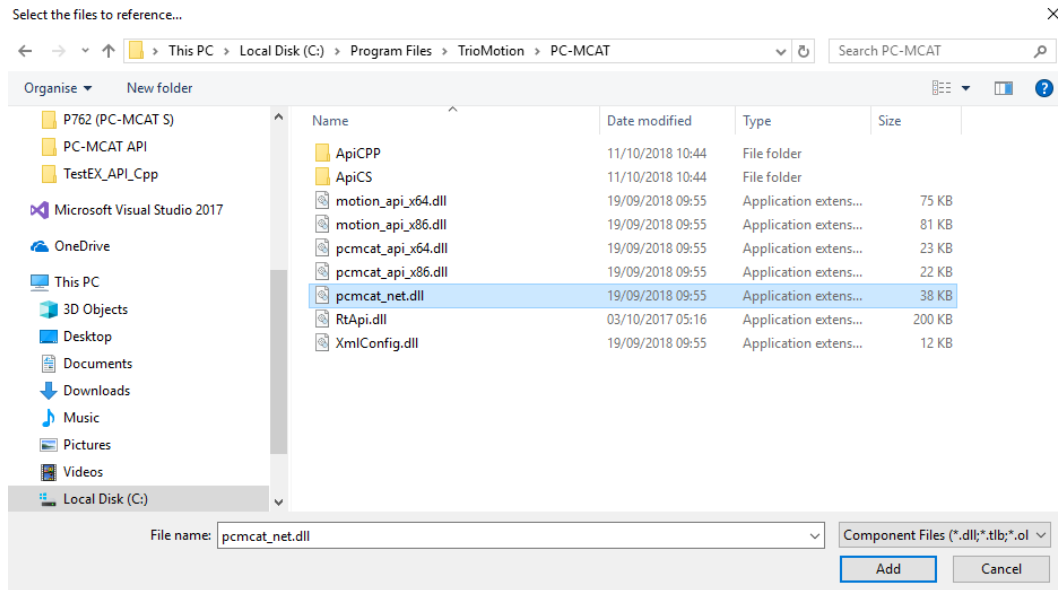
Select the files to reference...

This PC > Local Disk (C:) > Program Files > TrioMotion > PC-MCAT

Search PC-MCAT

Organise ▾ New folder

P762 (PC-MCAT S)
PC-MCAT API
TestEX_API_Cpp
Microsoft Visual Studio 2017
OneDrive
This PC
3D Objects
Desktop
Documents
Downloads
Music
Pictures
Videos
Local Disk (C:)

| Name | Date modified | Type | Size |
|---|---|---|---|
| ApiCPP | 11/10/2018 10:44 | File folder | |
| ApiCS | 11/10/2018 10:44 | File folder | |
| motion_api_x64.dll | 19/09/2018 09:55 | Application extens... | 75 KB |
| motion_api_x86.dll | 19/09/2018 09:55 | Application extens... | 81 KB |
| pcmcat_api_x64.dll | 19/09/2018 09:55 | Application extens... | 23 KB |
| pcmcat_api_x86.dll | 19/09/2018 09:55 | Application extens... | 22 KB |
| pcmcat_net.dll | 19/09/2018 09:55 | Application extens... | 38 KB |
| RtApi.dll | 03/10/2017 05:16 | Application extens... | 200 KB |
| XmlConfig.dll | 19/09/2018 09:55 | Application extens... | 12 KB |

File name: pcmcat_net.dll

Component Files (*.dll;*.tlb;*.ol

Add Cancel